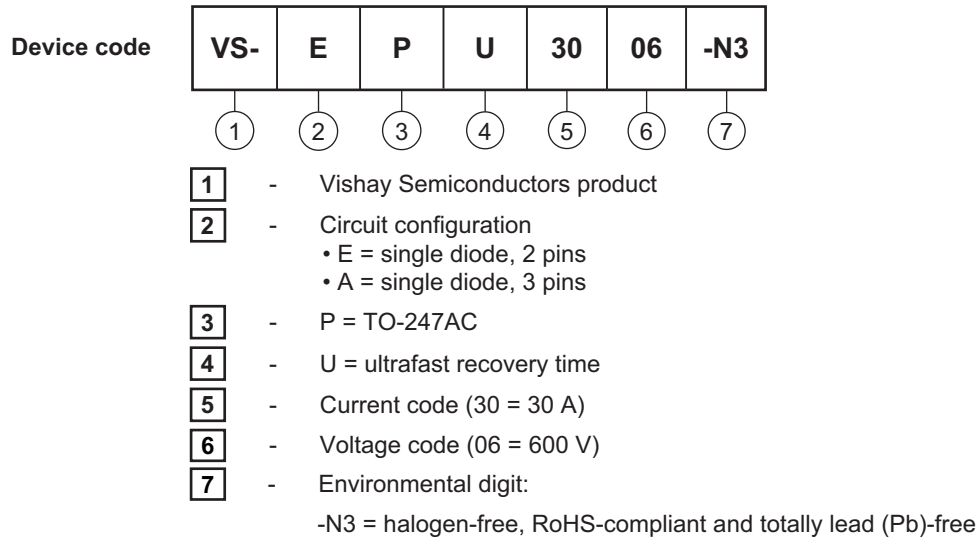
Device code

| VS- | E | P | U | 30 | 06 | -N3 |
|---|---|---|---|---|---|---|
| 1 | 2 | 3 | 4 | 5 | 6 | 7 |

1 - Vishay Semiconductors product

2 - Circuit configuration
• E = single diode, 2 pins
• A = single diode, 3 pins

3 - P = TO-247AC

4 - U = ultrafast recovery time

5 - Current code (30 = 30 A)

6 - Voltage code (06 = 600 V)

7 - Environmental digit:
-N3 = halogen-free, RoHS-compliant and totally lead (Pb)-free